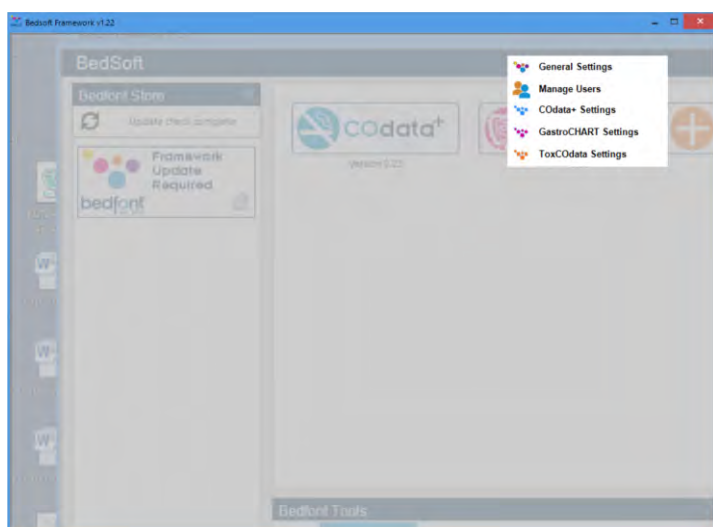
Bedsoft Framework v1.22

BedSoft

Bedfont Store

Update check complete

Framework Update Required

bedfont

COdata+

Version 1.22

General Settings
Manage Users
COdata+ Settings
GastroCHART Settings
ToxCOdata Settings

Bedfont Tools